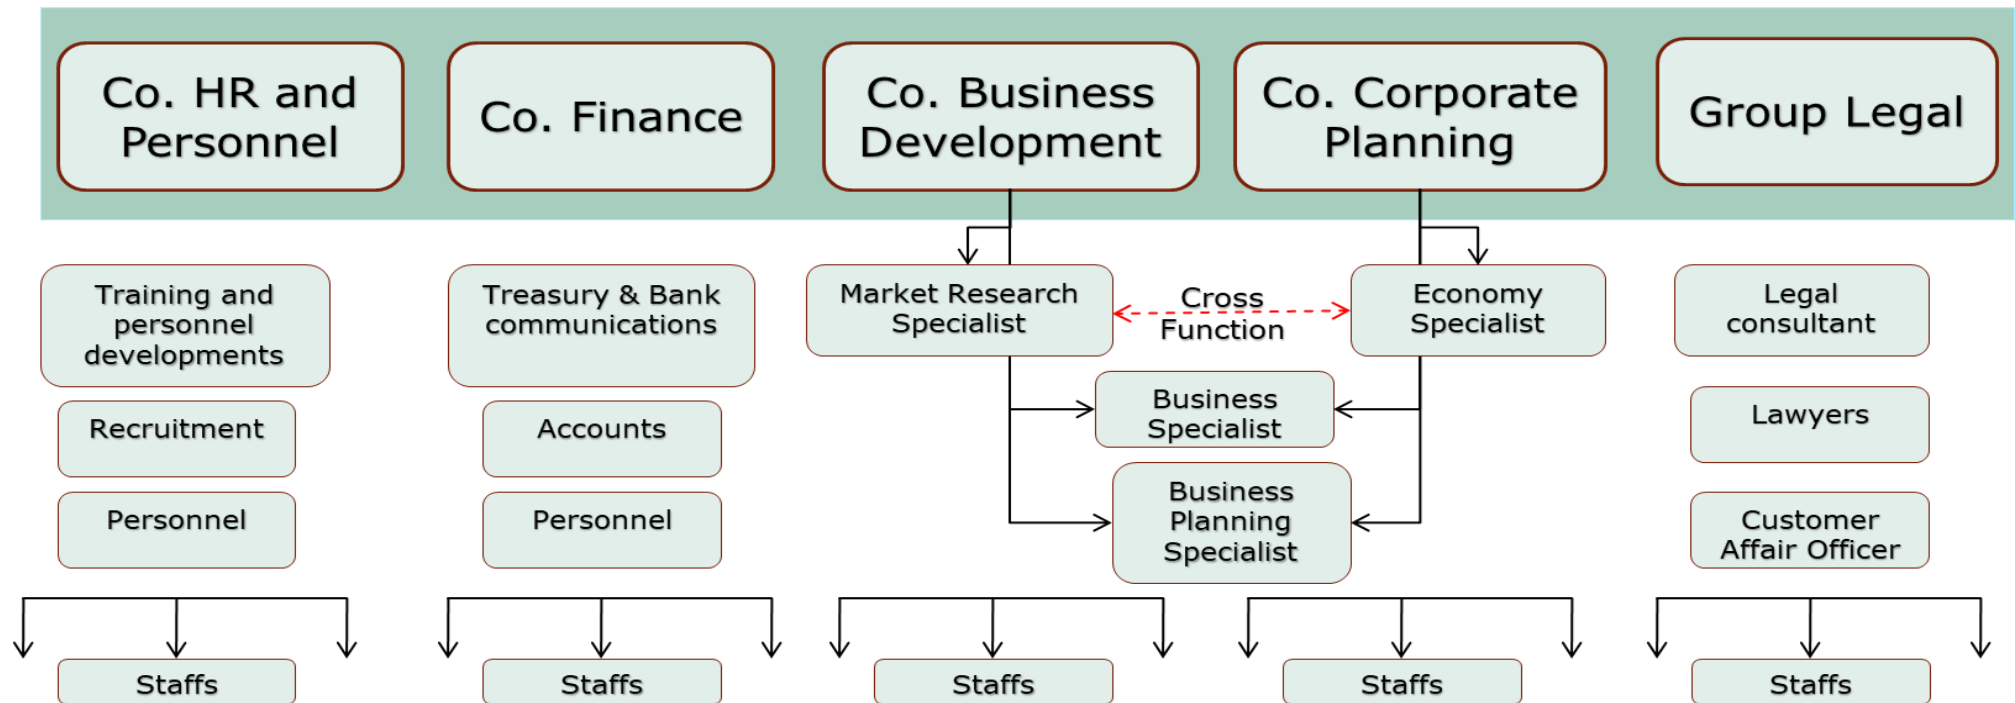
Co. HR and Personnel

Co. Finance

Co. Business Development

Co. Corporate Planning

Group Legal

Training and personnel developments

Recruitment

Personnel

Treasury & Bank communications

Accounts

Personnel

Market Research Specialist

Cross Function

Economy Specialist

Business Specialist

Business Planning Specialist

Legal consultant

Lawyers

Customer Affair Officer

Staffs

Staffs

Staffs

Staffs

Staffs